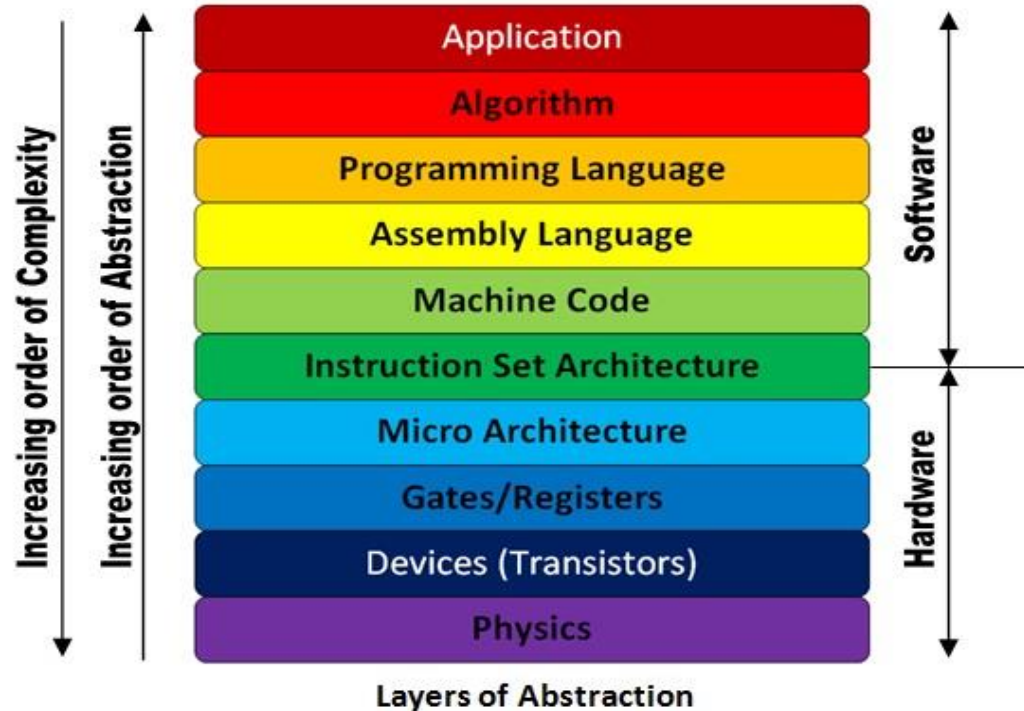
Increasing order of Complexity

Increasing order of Abstraction

Application
Algorithm
Programming Language
Assembly Language
Machine Code
Instruction Set Architecture
Micro Architecture
Gates/Registers
Devices (Transistors)
Physics

Software

Hardware

Layers of Abstraction